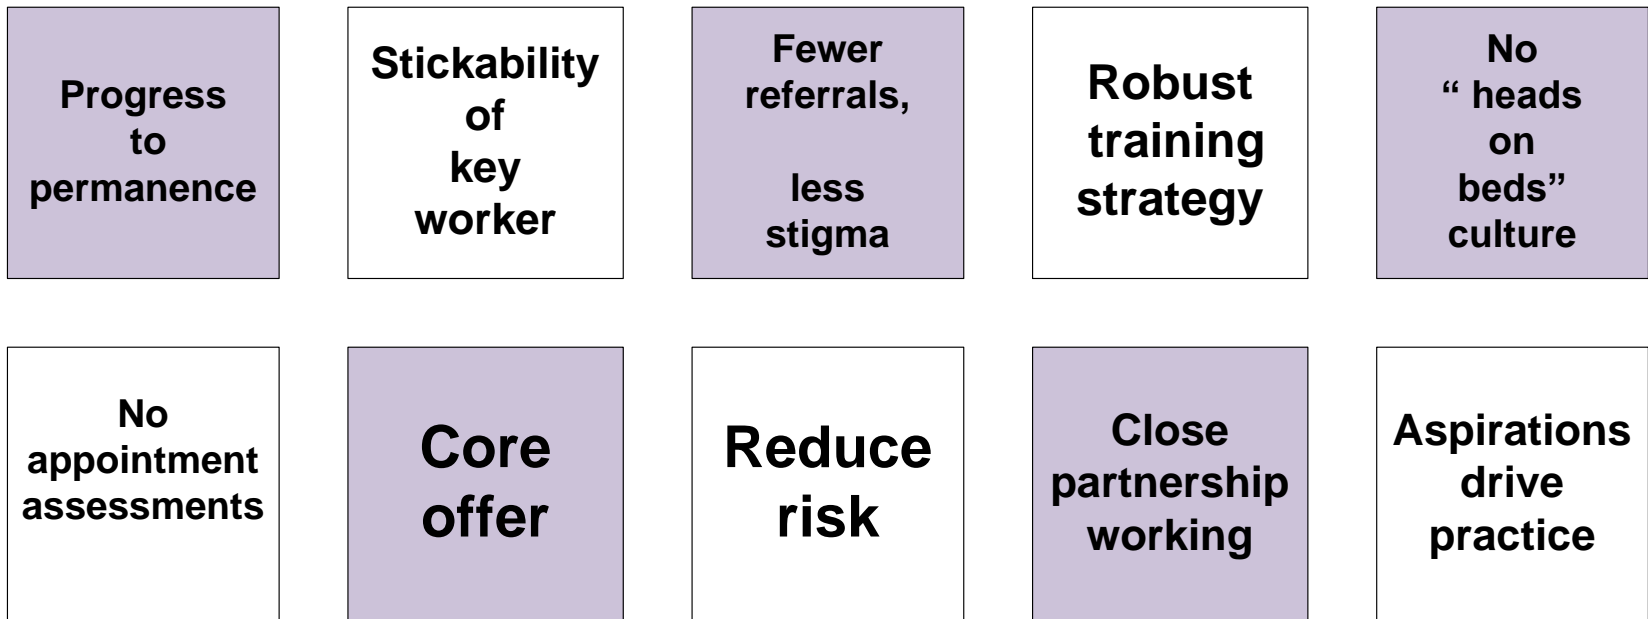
Progress to permanence

Stickability of key worker

Fewer referrals,

less stigma

Robust training strategy

No " heads on beds" culture

No appointment assessments

Core offer

Reduce risk

Close partnership working

Aspirations drive practice